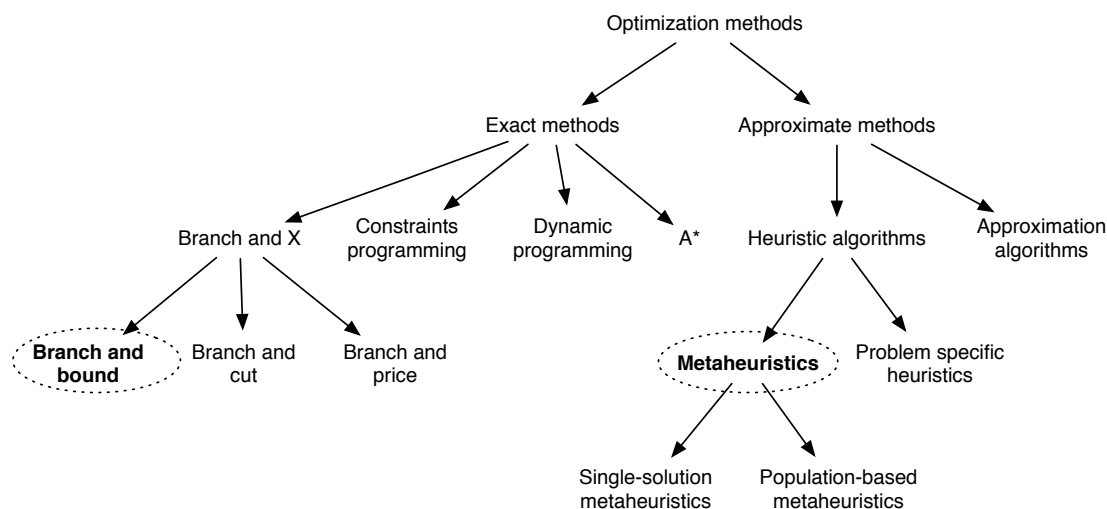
Optimization methods

Exact methods

Approximate methods

Branch and X

Constraints programming

Dynamic programming

A*

Heuristic algorithms

Approximation algorithms

Branch and bound

Branch and cut

Branch and price

Metaheuristics

Problem specific heuristics

Single-solution metaheuristics

Population-based metaheuristics